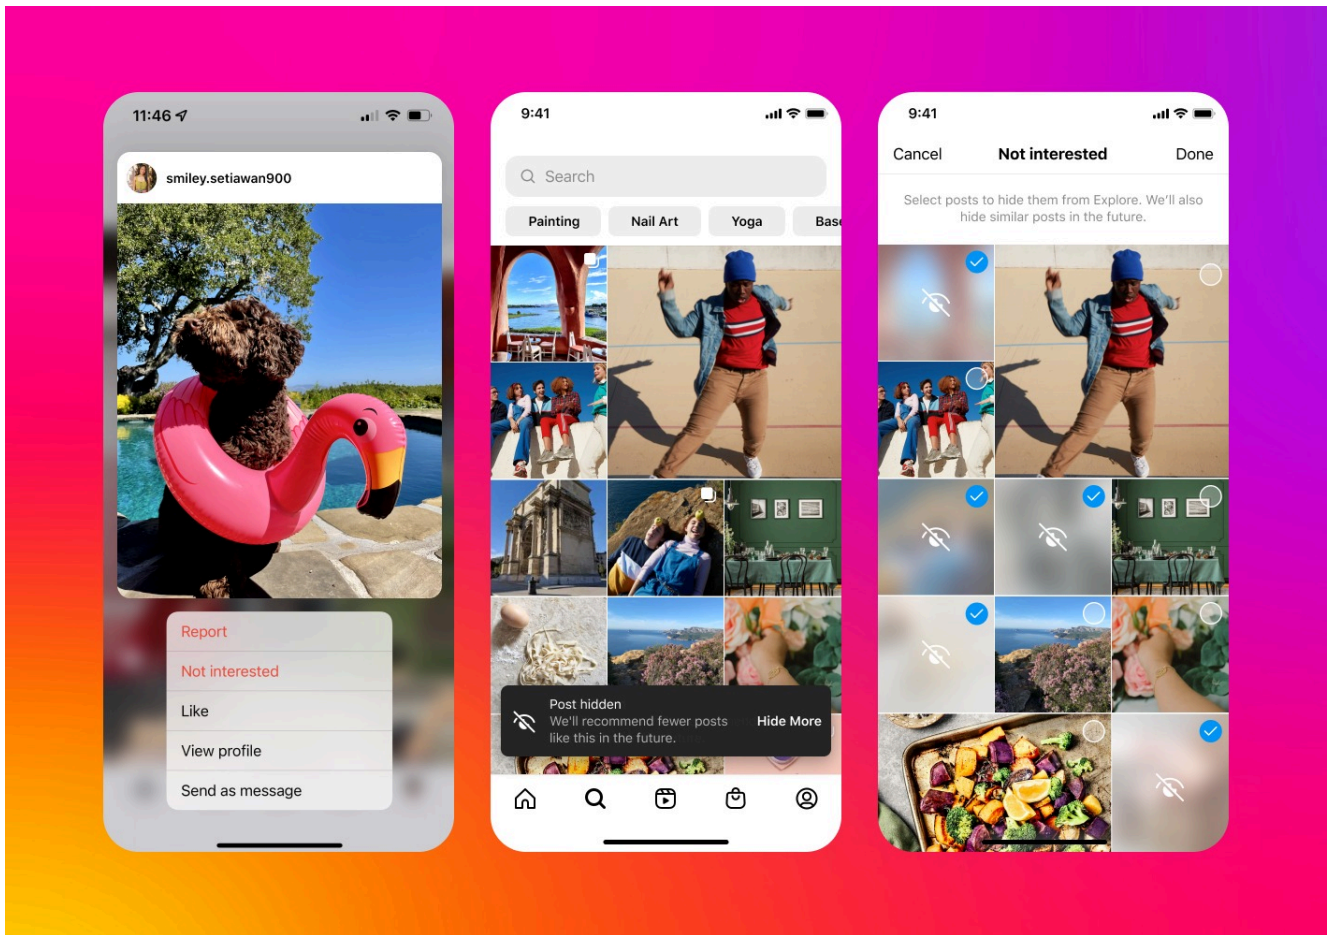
11:46

smiley.setiawan900

Report
Not interested
Like
View profile
Send as message

9:41

Search

Painting
Nail Art
Yoga
Bas

Post hidden
We'll recommend fewer posts like this in the future.
Hide More

9:41

Cancel
Not interested
Done

Select posts to hide them from Explore. We'll also hide similar posts in the future.